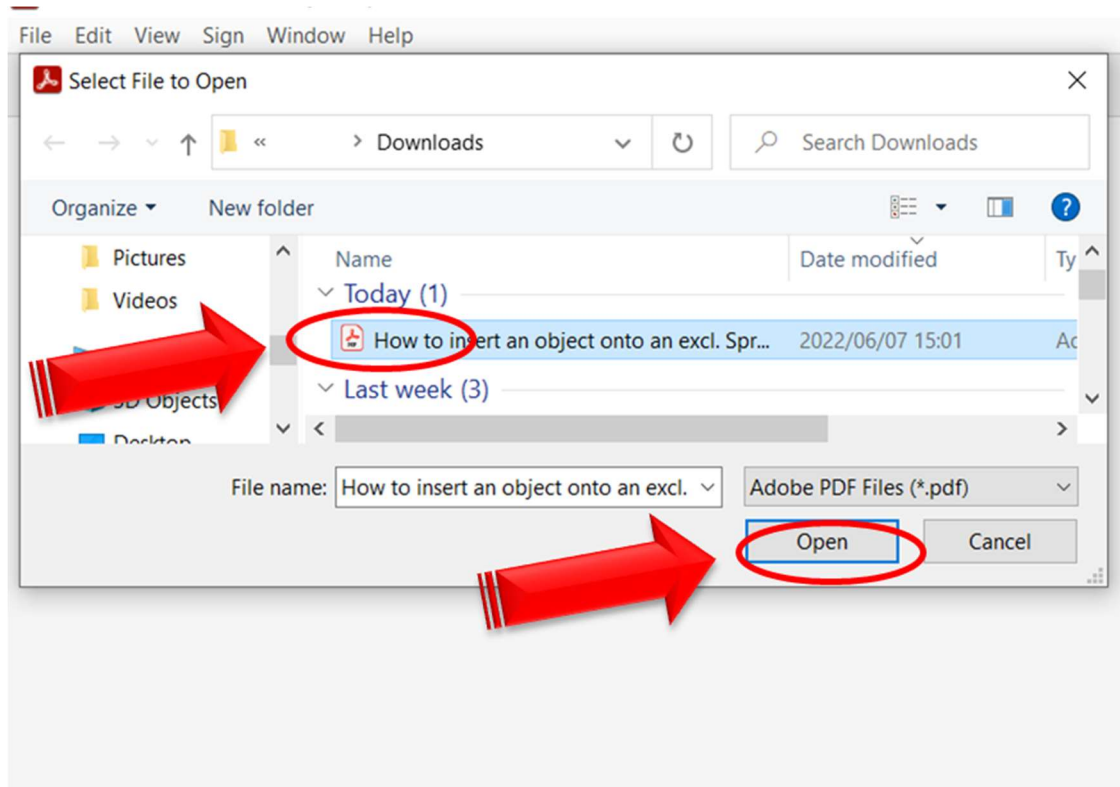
File Edit View Sign Window Help

Select File to Open

« › Downloads

Search Downloads

Organize ▾ New folder

Pictures
Videos
3D Objects
Desktop

Name
Date modified
Ty

Today (1)
How to insert an object onto an excl. Spr... 2022/06/07 15:01 Ac

Last week (3)

File name: How to insert an object onto an excl.
Adobe PDF Files (*.pdf)

Open
Cancel